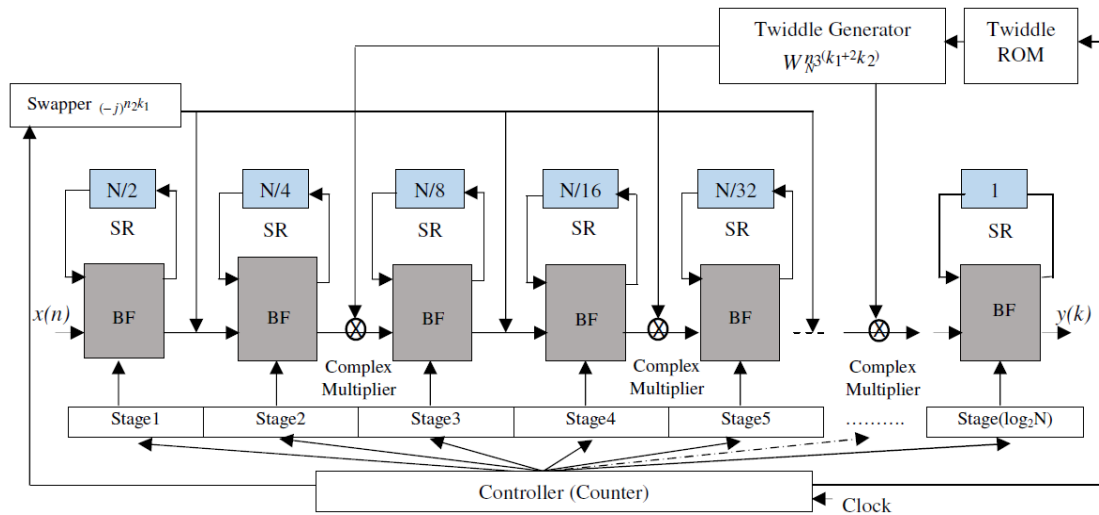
Twiddle Generator
$W_N^{n_3(k_1+2k_2)}$

Twiddle ROM

Swapper $(-j)^{n_2k_1}$

N/2
SR
BF

N/4
SR
BF

N/8
SR
BF

N/16
SR
BF

N/32
SR
BF

1
SR
BF

$x(n)$

$y(k)$

Complex Multiplier

Complex Multiplier

Complex Multiplier

Stage1

Stage2

Stage3

Stage4

Stage5

..........

Stage($\log_2$N)

Controller (Counter)

Clock